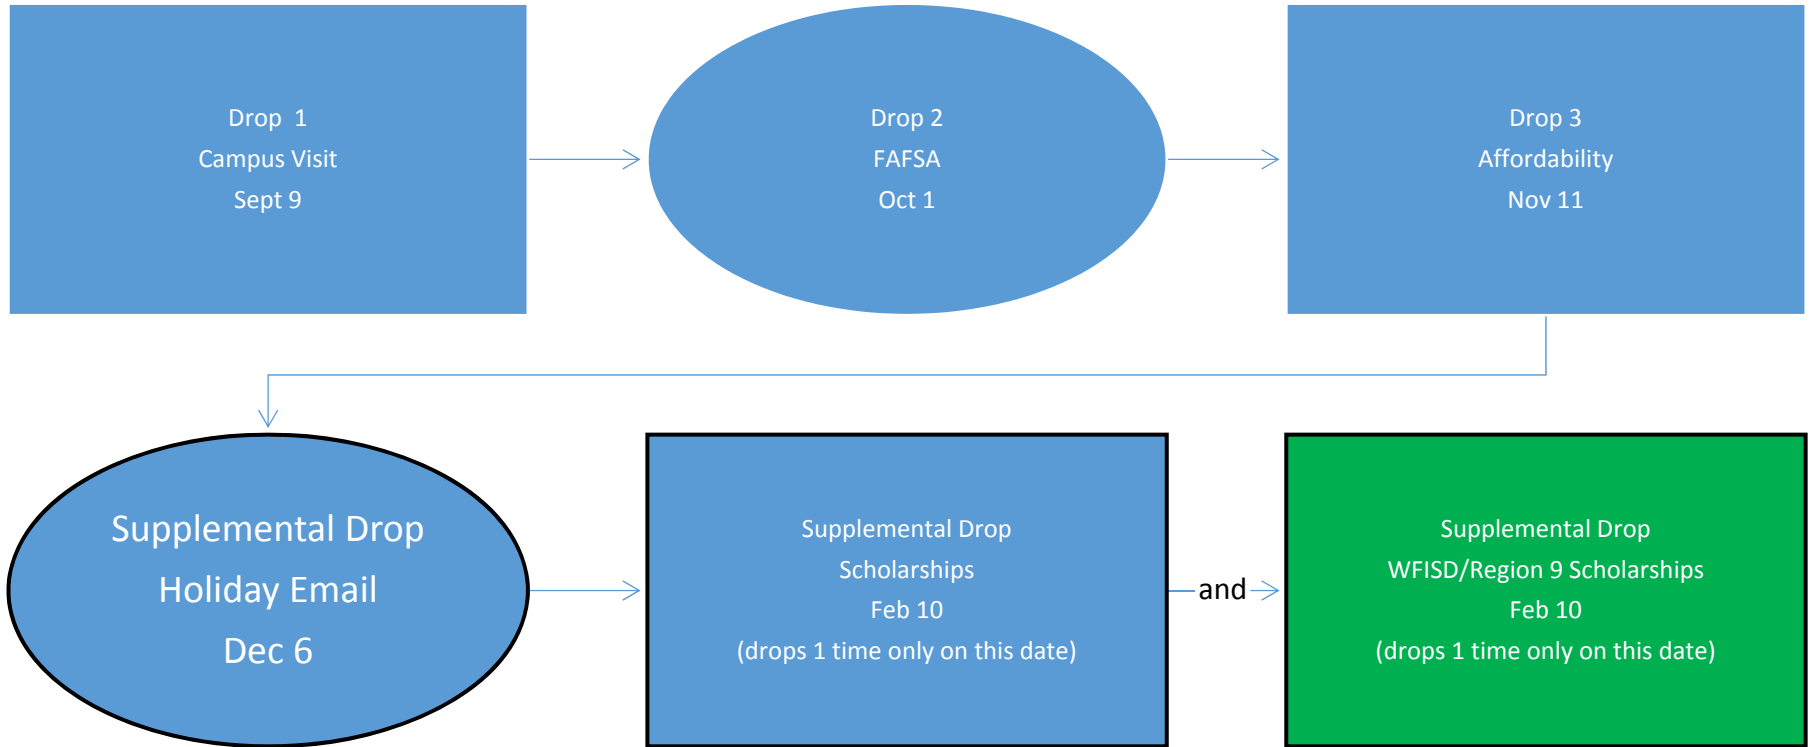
Drop 1
Campus Visit
Sept 9

Drop 2
FAFSA
Oct 1

Drop 3
Affordability
Nov 11

Supplemental Drop
Holiday Email
Dec 6

Supplemental Drop
Scholarships
Feb 10
(drops 1 time only on this date)

and

Supplemental Drop
WFISD/Region 9 Scholarships
Feb 10
(drops 1 time only on this date)